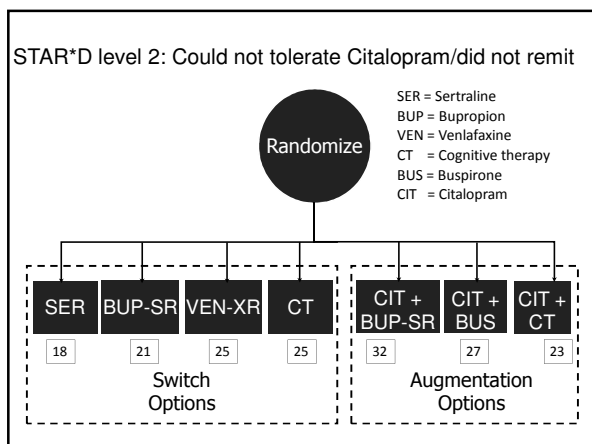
STAR*D level 2: Could not tolerate Citalopram/did not remit

Randomize

SER = Sertraline
BUP = Bupropion
VEN = Venlafaxine
CT = Cognitive therapy
BUS = Buspirone
CIT = Citalopram

SER
18

BUP-SR
21

VEN-XR
25

CT
25

Switch Options

CIT + BUP-SR
32

CIT + BUS
27

CIT + CT
23

Augmentation Options